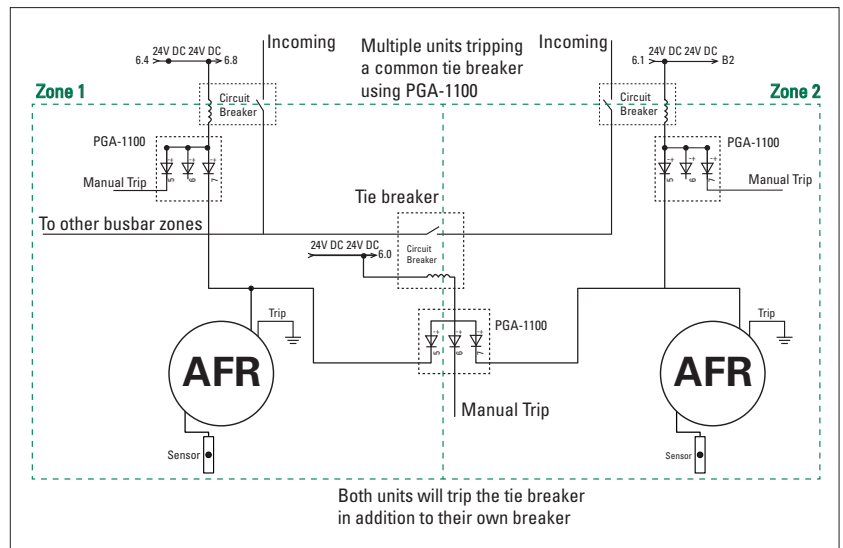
24V DC 24V DC
6.4
6.8
Incoming
Multiple units tripping a common tie breaker using PGA-1100
Incoming
24V DC 24V DC
6.1
B2
Zone 1
Zone 2
Circuit Breaker
Circuit Breaker
PGA-1100
PGA-1100
5
6
7
5
6
7
Manual Trip
Manual Trip
Tie breaker
To other busbar zones
24V DC 24V DC
6.0
Circuit Breaker
Trip
Trip
PGA-1100
5
6
7
AFR
AFR
Manual Trip
Sensor
Sensor
Both units will trip the tie breaker in addition to their own breaker